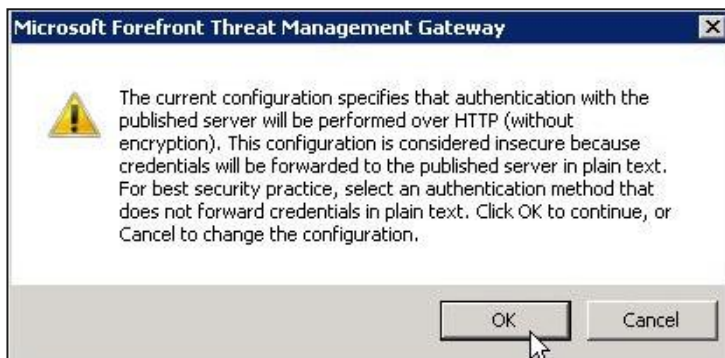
Microsoft Forefront Threat Management Gateway

The current configuration specifies that authentication with the published server will be performed over HTTP (without encryption). This configuration is considered insecure because credentials will be forwarded to the published server in plain text. For best security practice, select an authentication method that does not forward credentials in plain text. Click OK to continue, or Cancel to change the configuration.

OK

Cancel